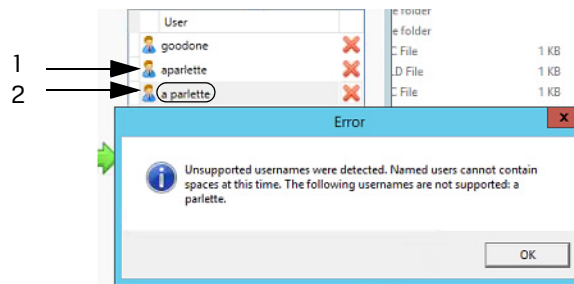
User
goodone
aparlette
a parlette

1
2

e folder
e folder
C File 1 KB
LD File 1 KB
C File 1 KB

Error

Unsupported usernames were detected. Named users cannot contain spaces at this time. The following usernames are not supported: a parlette.

OK